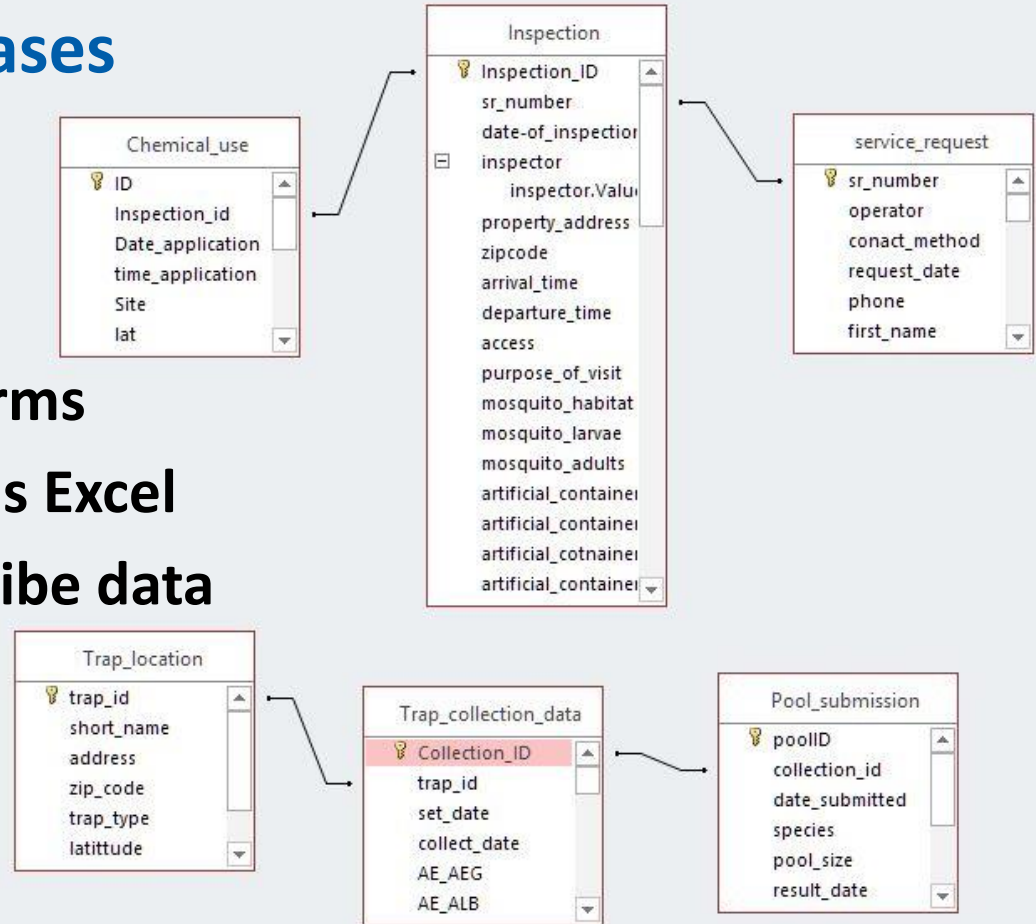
ases

rms

s Excel

ibe data

Chemical_use
ID
Inspection_id
Date_application
time_application
Site
lat

Inspection
Inspection_ID
sr_number
date-of_inspectior
inspector
inspector.Valu
property_address
zipcode
arrival_time
departure_time
access
purpose_of_visit
mosquito_habitat
mosquito_larvae
mosquito_adults
artificial_containe
artificial_containe
artificial_cotnaine
artificial_containe

service_request
sr_number
operator
conact_method
request_date
phone
first_name

Trap_location
trap_id
short_name
address
zip_code
trap_type
latittude

Trap_collection_data
Collection_ID
trap_id
set_date
collect_date
AE_AEG
AE_ALB

Pool_submission
poolID
collection_id
date_submitted
species
pool_size
result_date